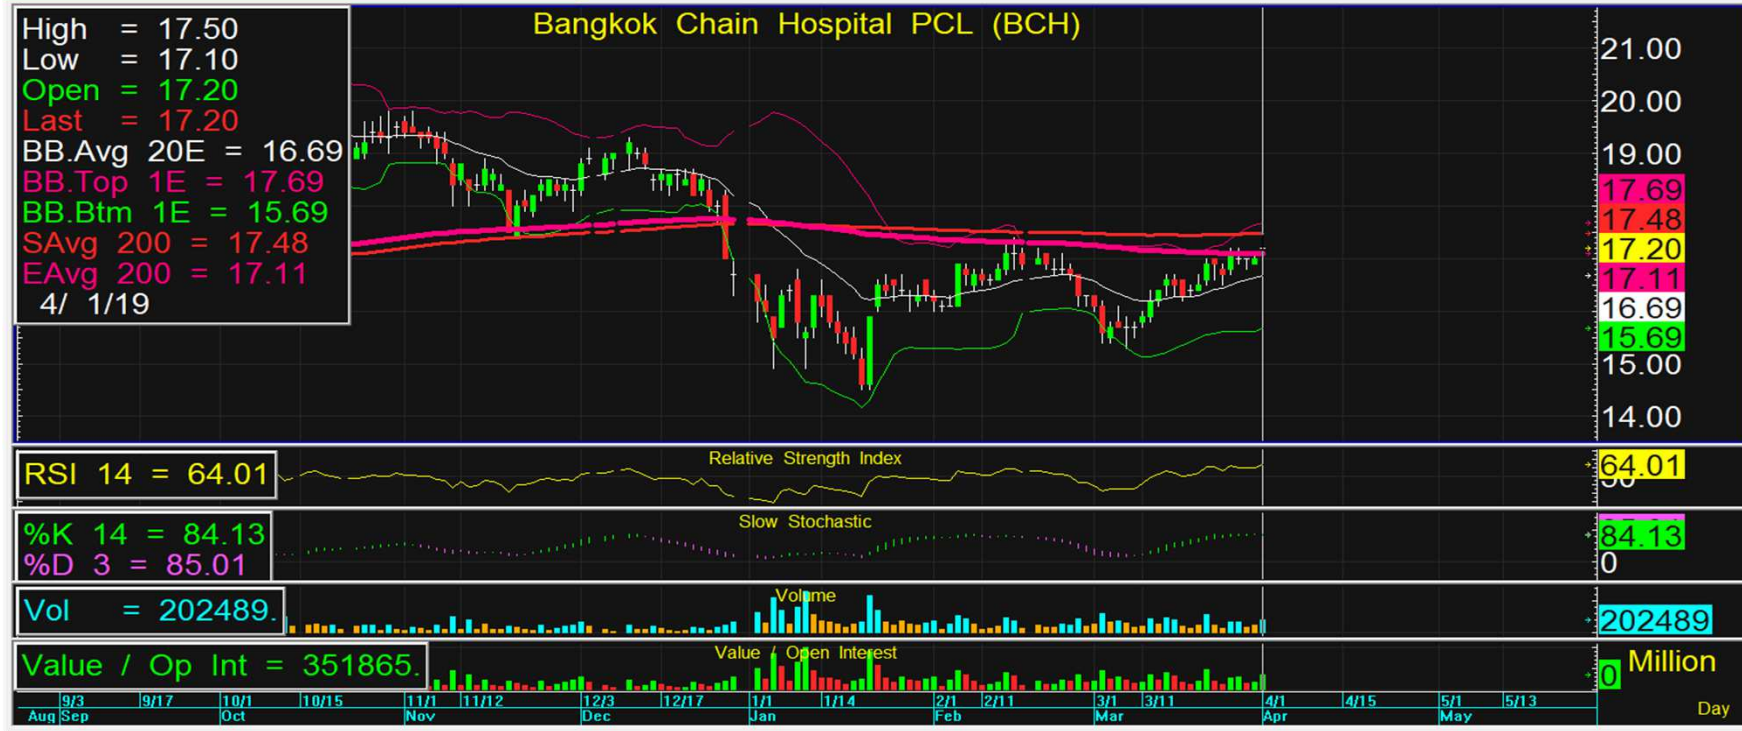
High = 17.50
Low = 17.10
Open = 17.20
Last = 17.20
BB.Avg 20E = 16.69
BB.Top 1E = 17.69
BB.Btm 1E = 15.69
SAvg 200 = 17.48
EAvg 200 = 17.11
4/ 1/19

Bangkok Chain Hospital PCL (BCH)

21.00
20.00
19.00
17.69
17.48
17.20
17.11
16.69
15.69
15.00
14.00

RSI 14 = 64.01
Relative Strength Index
64.01

%K 14 = 84.13
%D 3 = 85.01
Slow Stochastic
84.13
0

Vol = 202489.
Volume
202489

Value / Op Int = 351865.
Value / Open Interest
0 Million

9/3 9/17 10/1 10/15 11/1 11/12 12/3 12/17 1/1 1/14 2/1 2/11 3/1 3/11 4/1 4/15 5/1 5/13
Aug Sep Oct Nov Dec Jan Feb Mar Apr May
Day